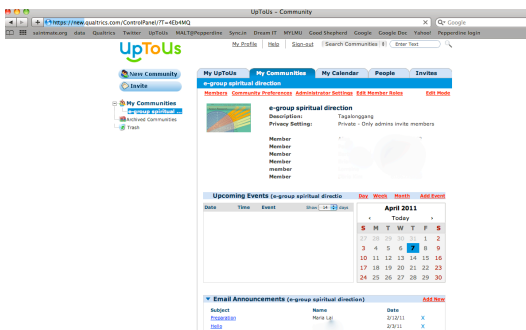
UpToUs - Community

https://new.qualtrics.com/ControlPanel/?T=4Eb4MQ

Google

saintmeinrad.org data Qualtrics Twitter UpToUs MALT@Pepperdine Sync.in Dream IT MYLMU Good Shepherd Google Google Doc Yahoo! Pepperdine login

UpToUs

My Profile Help Sign-out Search Communities Enter Text

New Community

Invite

My Communities
e-group spiritual
Archived Communities
Trash

My UpToUs | My Communities | My Calendar | People | Invites

e-group spiritual direction

Members Community Preferences Administrator Settings Edit Member Roles Edit Mode

e-group spiritual direction
Description: Tagalonggang
Privacy Setting: Private - Only admins invite members

Member
Member
Member
Member
Member
Member

Upcoming Events (e-group spiritual directio Day Week Month Add Event

Date Time Event Show 14 days

April 2011

Today

| S | M | T | W | T | F | S |
|---|---|---|---|---|---|---|
| 27 | 28 | 29 | 30 | 31 | 1 | 2 |
| 3 | 4 | 5 | 6 | 7 | 8 | 9 |
| 10 | 11 | 12 | 13 | 14 | 15 | 16 |
| 17 | 18 | 19 | 20 | 21 | 22 | 23 |
| 24 | 25 | 26 | 27 | 28 | 29 | 30 |

Email Announcements (e-group spiritual direction) Add New

| Subject | Name | Date | |
|---|---|---|---|
| Preparation | Maria L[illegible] | 2/12/11 | X |
| Hello | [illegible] | 2/3/11 | X |